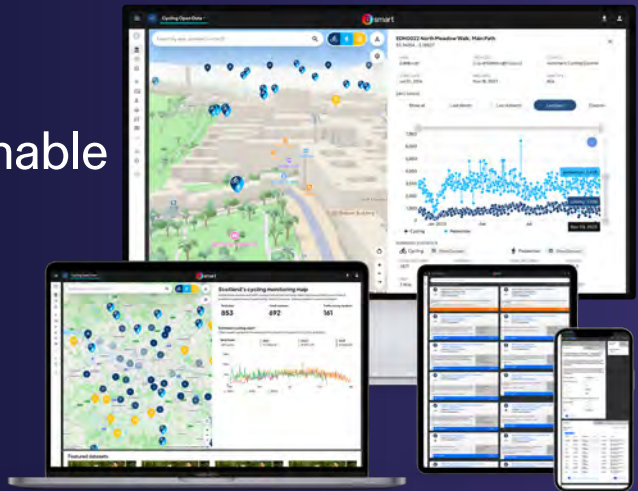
nable

Cycling Open Data

smart

Search by area, postcode or site ID

EDN0022 North Meadow Walk, Main Path

55.94354, -3.19027

Data range

Show all

Last week

Last month

Last year

Cycling

Pedestrian

Jan 2023

Jul

Nov 09, 2023

smart

Scotland's cycling monitoring map

853

692

161

Featured datasets